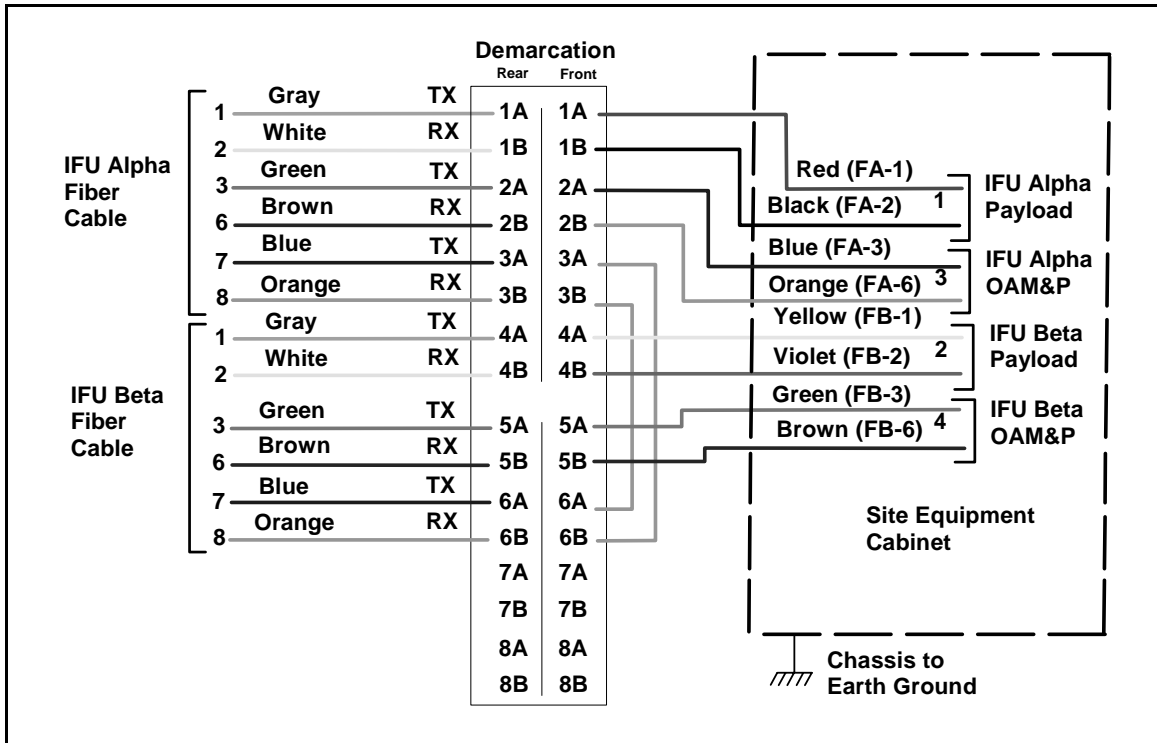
Demarcation
Rear Front

IFU Alpha Fiber Cable

1 Gray TX 1A 1A
2 White RX 1B 1B
3 Green TX 2A 2A
6 Brown RX 2B 2B
7 Blue TX 3A 3A
8 Orange RX 3B 3B

IFU Beta Fiber Cable

1 Gray TX 4A 4A
2 White RX 4B 4B
3 Green TX 5A 5A
6 Brown RX 5B 5B
7 Blue TX 6A 6A
8 Orange RX 6B 6B

7A 7A
7B 7B
8A 8A
8B 8B

Red (FA-1)
Black (FA-2) 1
IFU Alpha Payload
Blue (FA-3)
Orange (FA-6) 3
IFU Alpha OAM&P
Yellow (FB-1)
Violet (FB-2) 2
IFU Beta Payload
Green (FB-3)
Brown (FB-6) 4
IFU Beta OAM&P

Site Equipment Cabinet

Chassis to Earth Ground